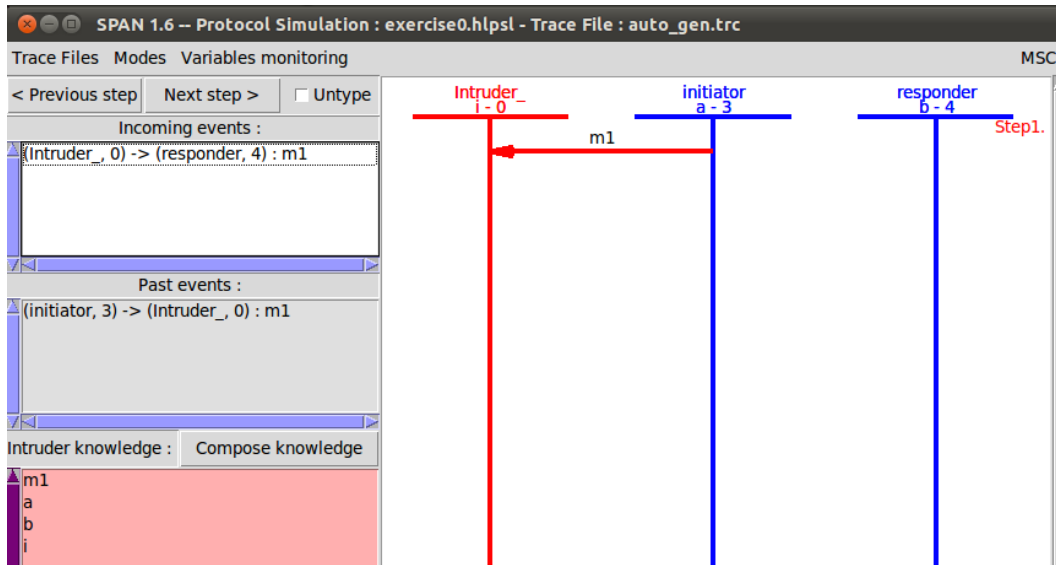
SPAN 1.6 -- Protocol Simulation : exercise0.hlpsl - Trace File : auto_gen.trc

Trace Files Modes Variables monitoring

MSC

< Previous step

Next step >

Untype

Incoming events :

(Intruder_, 0) -> (responder, 4) : m1

Past events :

(initiator, 3) -> (Intruder_, 0) : m1

Intruder knowledge :

Compose knowledge

m1
a
b
i

Intruder_
i - 0

initiator
a - 3

responder
b - 4

Step1.

m1